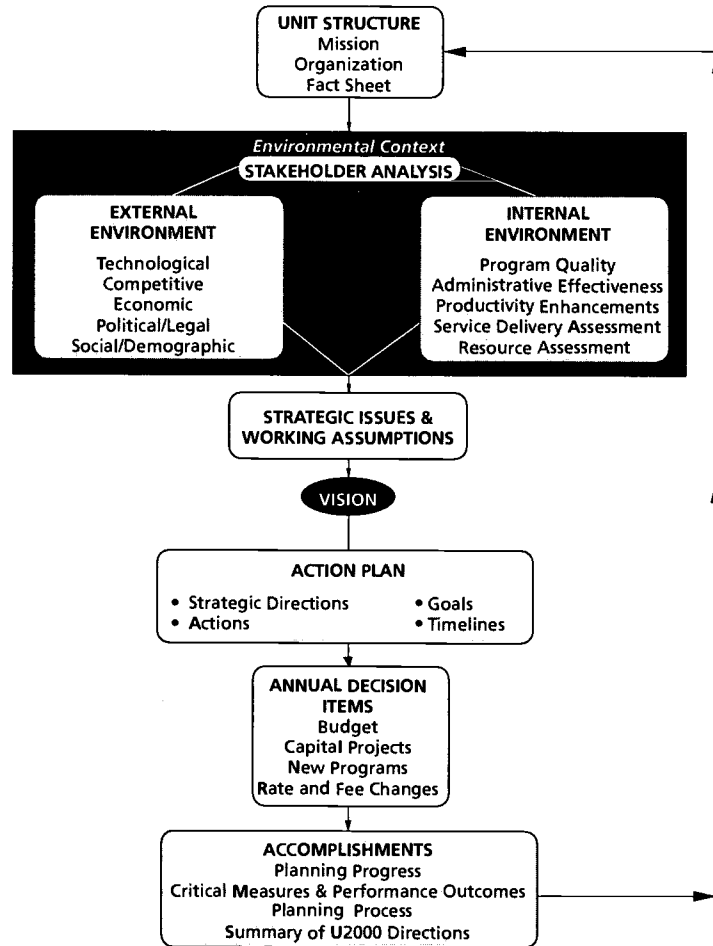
UNIT STRUCTURE
Mission
Organization
Fact Sheet

Environmental Context
STAKEHOLDER ANALYSIS

EXTERNAL ENVIRONMENT
Technological
Competitive
Economic
Political/Legal
Social/Demographic

INTERNAL ENVIRONMENT
Program Quality
Administrative Effectiveness
Productivity Enhancements
Service Delivery Assessment
Resource Assessment

STRATEGIC ISSUES & WORKING ASSUMPTIONS

VISION

ACTION PLAN
• Strategic Directions
• Actions
• Goals
• Timelines

ANNUAL DECISION ITEMS
Budget
Capital Projects
New Programs
Rate and Fee Changes

ACCOMPLISHMENTS
Planning Progress
Critical Measures & Performance Outcomes
Planning Process
Summary of U2000 Directions